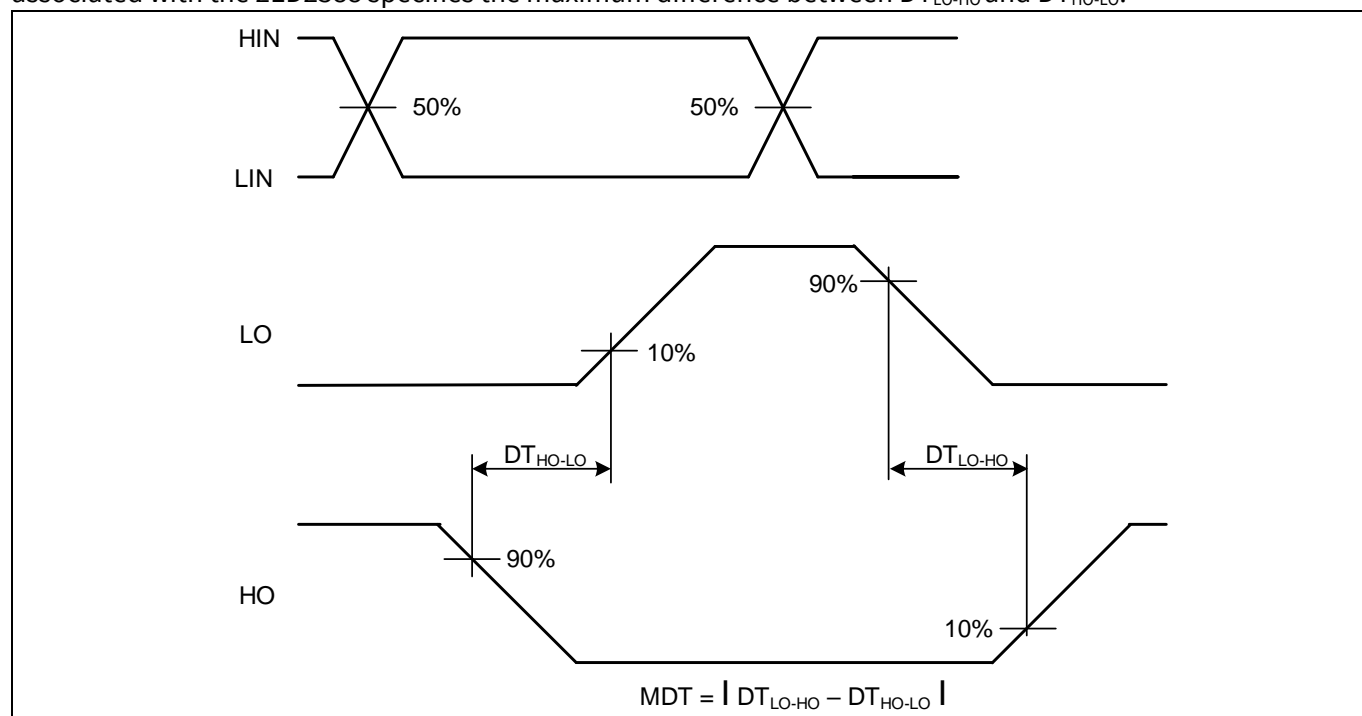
associated with the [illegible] specifies the maximum difference between $DT_{LO-HO}$ and $DT_{HO-LO}$.

HIN

50%

50%

LIN

LO

90%

10%

$DT_{HO-LO}$

$DT_{LO-HO}$

HO

90%

10%

MDT = | $DT_{LO-HO}$ – $DT_{HO-LO}$ |